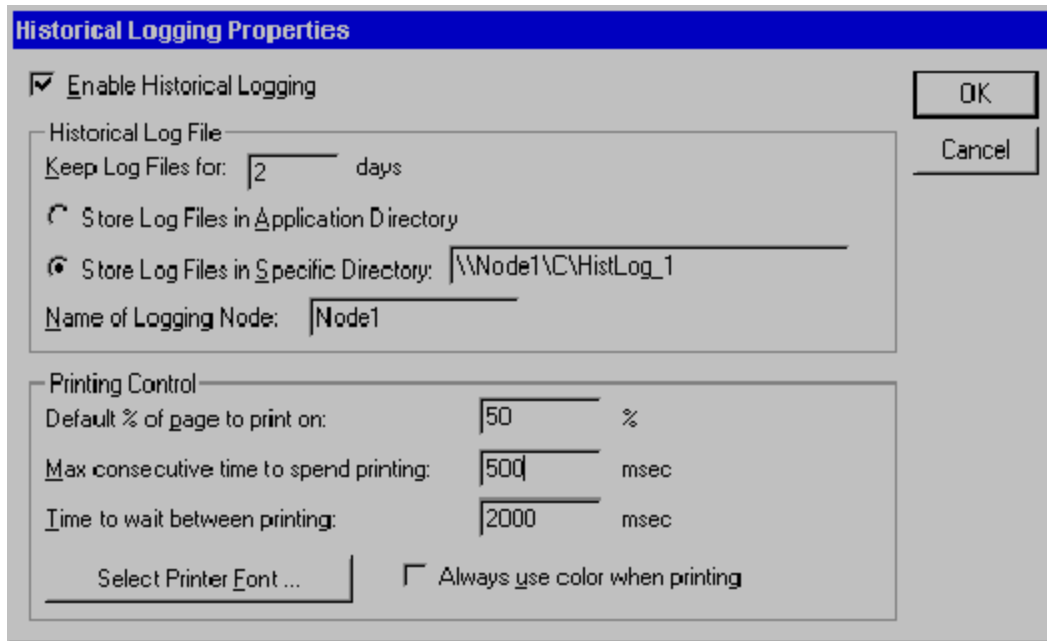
Historical Logging Properties

Enable Historical Logging

OK

Cancel

Historical Log File

Keep Log Files for: 2 days

Store Log Files in Application Directory

Store Log Files in Specific Directory: \\Node1\C\HistLog_1

Name of Logging Node: Node1

Printing Control

Default % of page to print on: 50 %

Max consecutive time to spend printing: 500 msec

Time to wait between printing: 2000 msec

Select Printer Font ...

Always use color when printing